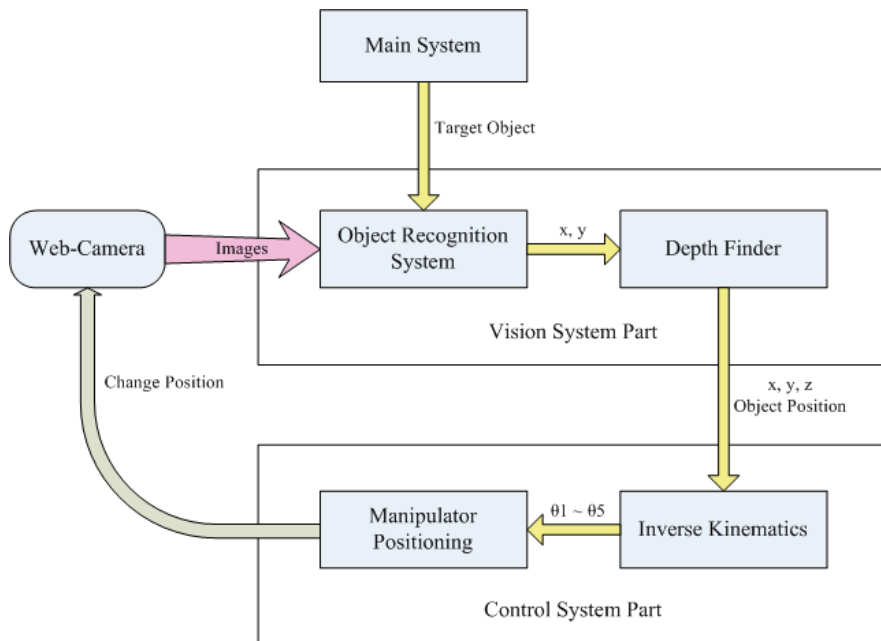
Main System

Target Object

Web-Camera

Images

Object Recognition System

x, y

Depth Finder

Vision System Part

Change Position

x, y, z
Object Position

Manipulator Positioning

θ1 ~ θ5

Inverse Kinematics

Control System Part